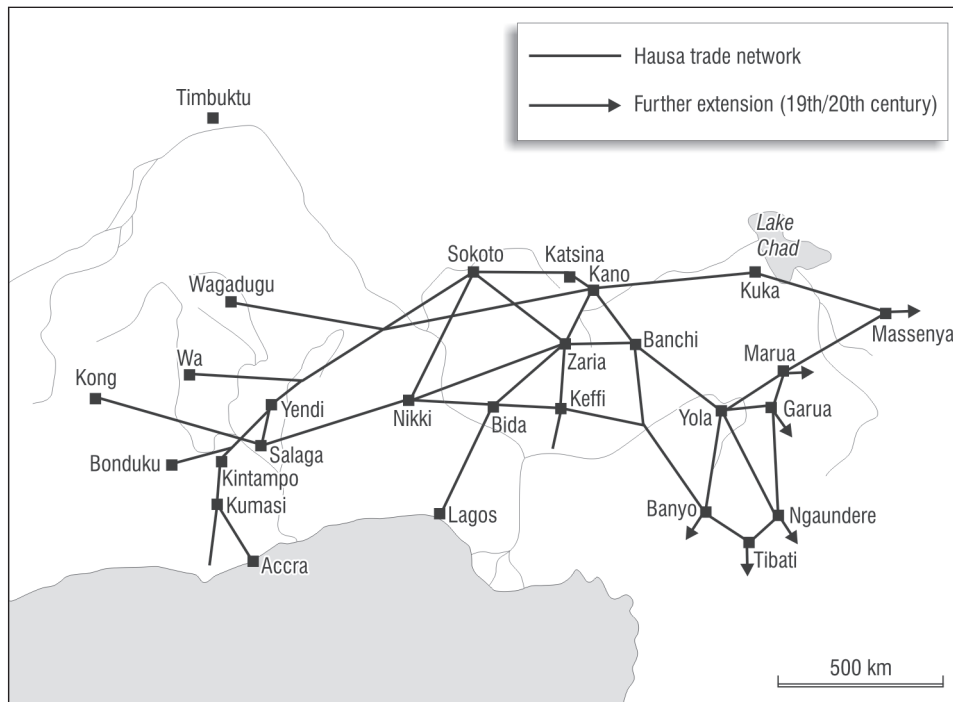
Hausa trade network

Further extension (19th/20th century)

Timbuktu

Lake Chad

Sokoto

Katsina

Kano

Wagadugu

Kuka

Massenya

Banchi

Zaria

Marua

Wa

Kong

Yendi

Nikki

Bida

Keffi

Yola

Garua

Salaga

Bonduku

Kintampo

Kumasi

Lagos

Banyo

Ngaundere

Tibati

Accra

500 km